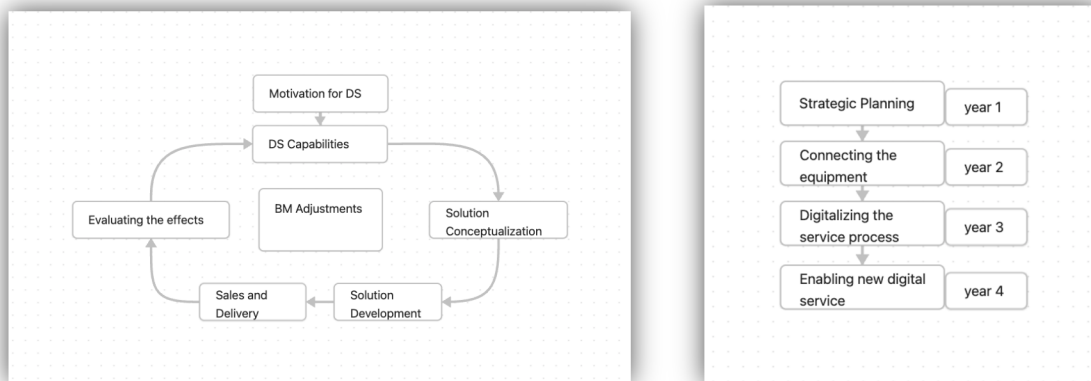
Motivation for DS

DS Capabilities

Evaluating the effects

BM Adjustments

Solution Conceptualization

Sales and Delivery

Solution Development

Strategic Planning | year 1

Connecting the equipment | year 2

Digitalizing the service process | year 3

Enabling new digital service | year 4